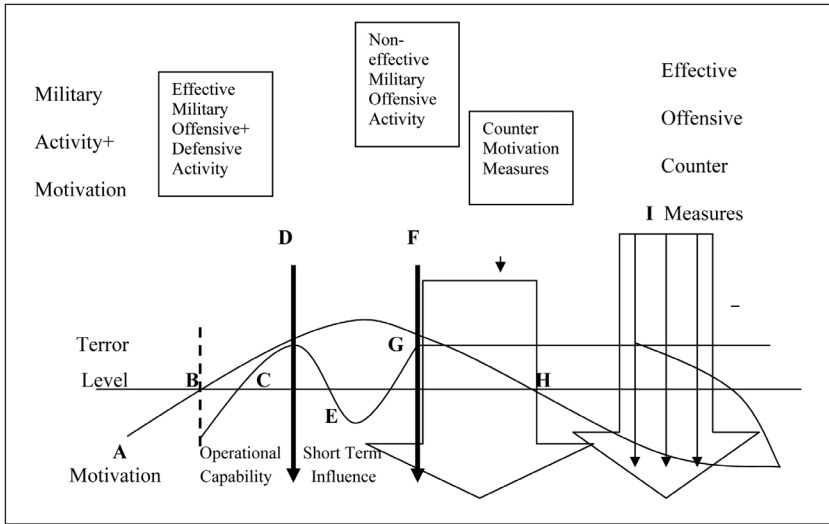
Military

Activity+

Motivation

Effective Military Offensive+ Defensive Activity

Non-effective Military Offensive Activity

Counter Motivation Measures

Effective

Offensive

Counter

I Measures

D

F

–

Terror

Level

G

B

C

H

E

A

Motivation

Operational Capability

Short Term Influence